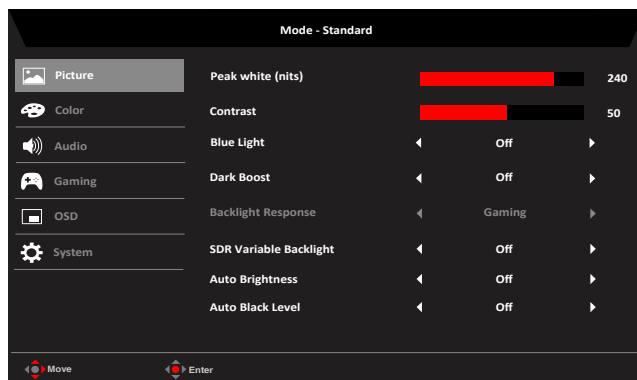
Mode - Standard

Picture
Color
Audio
Gaming
OSD
System

Peak white (nits) 240
Contrast 50
Blue Light Off
Dark Boost Off
Backlight Response Gaming
SDR Variable Backlight Off
Auto Brightness Off
Auto Black Level Off

Move
Enter